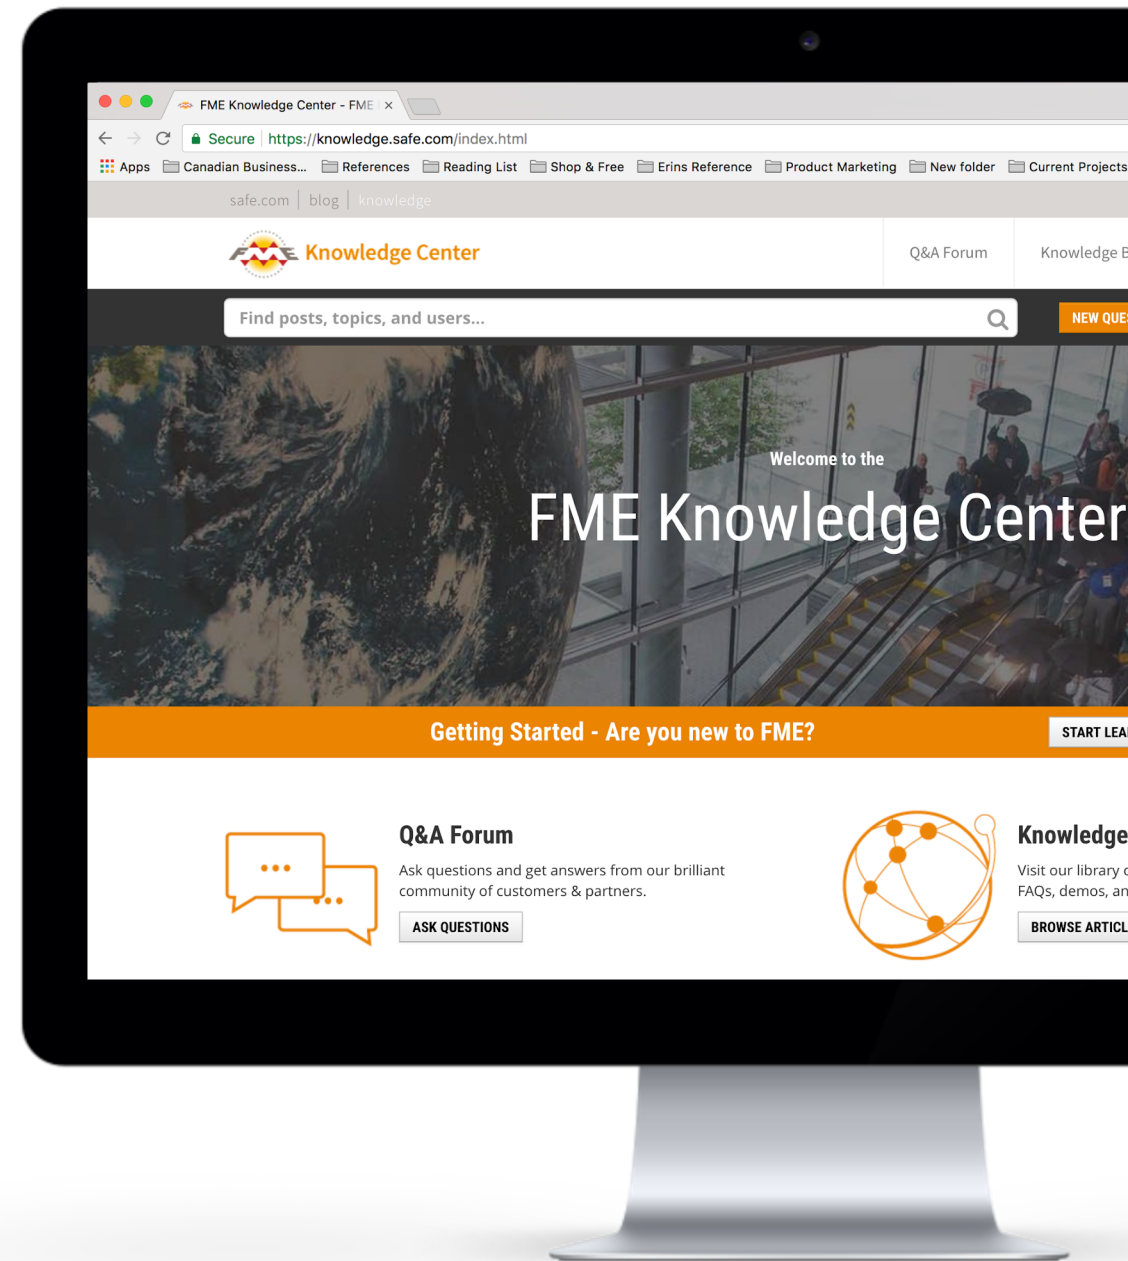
FME Knowledge Center - FME ×

Secure | https://knowledge.safe.com/index.html

Apps | Canadian Business... | References | Reading List | Shop & Free | Erins Reference | Product Marketing | New folder | Current Projects

safe.com | blog | knowledge

FME Knowledge Center

Q&A Forum | Knowledge B

Find posts, topics, and users...

NEW QUE

Welcome to the

FME Knowledge Center

Getting Started - Are you new to FME?

START LEA

Q&A Forum

Ask questions and get answers from our brilliant community of customers & partners.

ASK QUESTIONS

Knowledge

Visit our library o FAQs, demos, an

BROWSE ARTICL